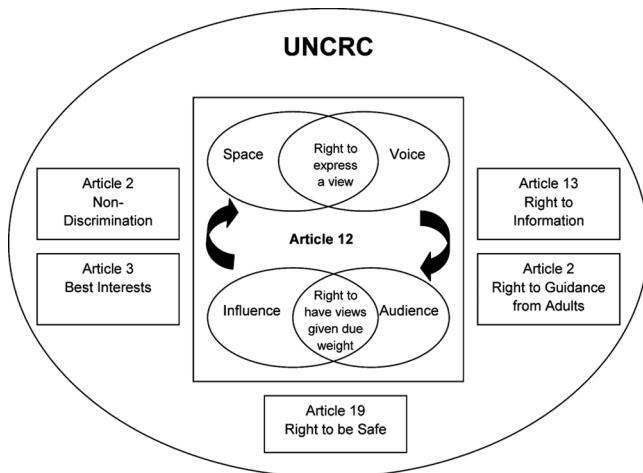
UNCRC

Article 2
Non-Discrimination

Article 3
Best Interests

Space

Right to express a view

Voice

Article 12

Influence

Right to have views given due weight

Audience

Article 13
Right to Information

Article 2
Right to Guidance from Adults

Article 19
Right to be Safe